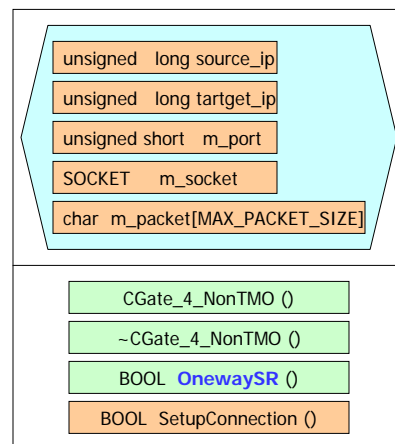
unsigned long source_ip

unsigned long tartget_ip

unsigned short m_port

SOCKET m_socket

char m_packet[MAX_PACKET_SIZE]

CGate_4_NonTMO ()

~CGate_4_NonTMO ()

BOOL OnewaySR ()

BOOL SetupConnection ()